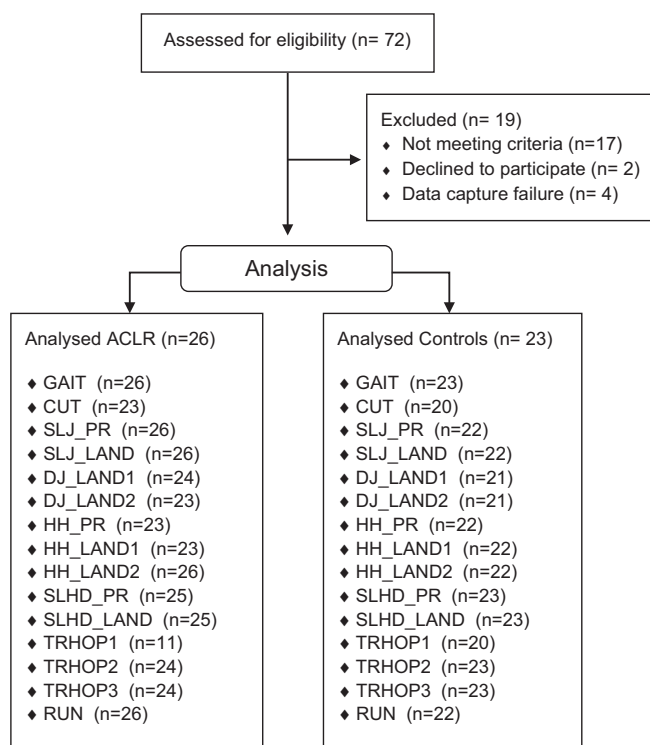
Assessed for eligibility (n= 72)

Excluded (n= 19)
♦ Not meeting criteria (n=17)
♦ Declined to participate (n= 2)
♦ Data capture failure (n= 4)

Analysis

Analysed ACLR (n=26)

♦ GAIT (n=26)
♦ CUT (n=23)
♦ SLJ_PR (n=26)
♦ SLJ_LAND (n=26)
♦ DJ_LAND1 (n=24)
♦ DJ_LAND2 (n=23)
♦ HH_PR (n=23)
♦ HH_LAND1 (n=23)
♦ HH_LAND2 (n=26)
♦ SLHD_PR (n=25)
♦ SLHD_LAND (n=25)
♦ TRHOP1 (n=11)
♦ TRHOP2 (n=24)
♦ TRHOP3 (n=24)
♦ RUN (n=26)

Analysed Controls (n= 23)

♦ GAIT (n=23)
♦ CUT (n=20)
♦ SLJ_PR (n=22)
♦ SLJ_LAND (n=22)
♦ DJ_LAND1 (n=21)
♦ DJ_LAND2 (n=21)
♦ HH_PR (n=22)
♦ HH_LAND1 (n=22)
♦ HH_LAND2 (n=22)
♦ SLHD_PR (n=23)
♦ SLHD_LAND (n=23)
♦ TRHOP1 (n=20)
♦ TRHOP2 (n=23)
♦ TRHOP3 (n=23)
♦ RUN (n=22)